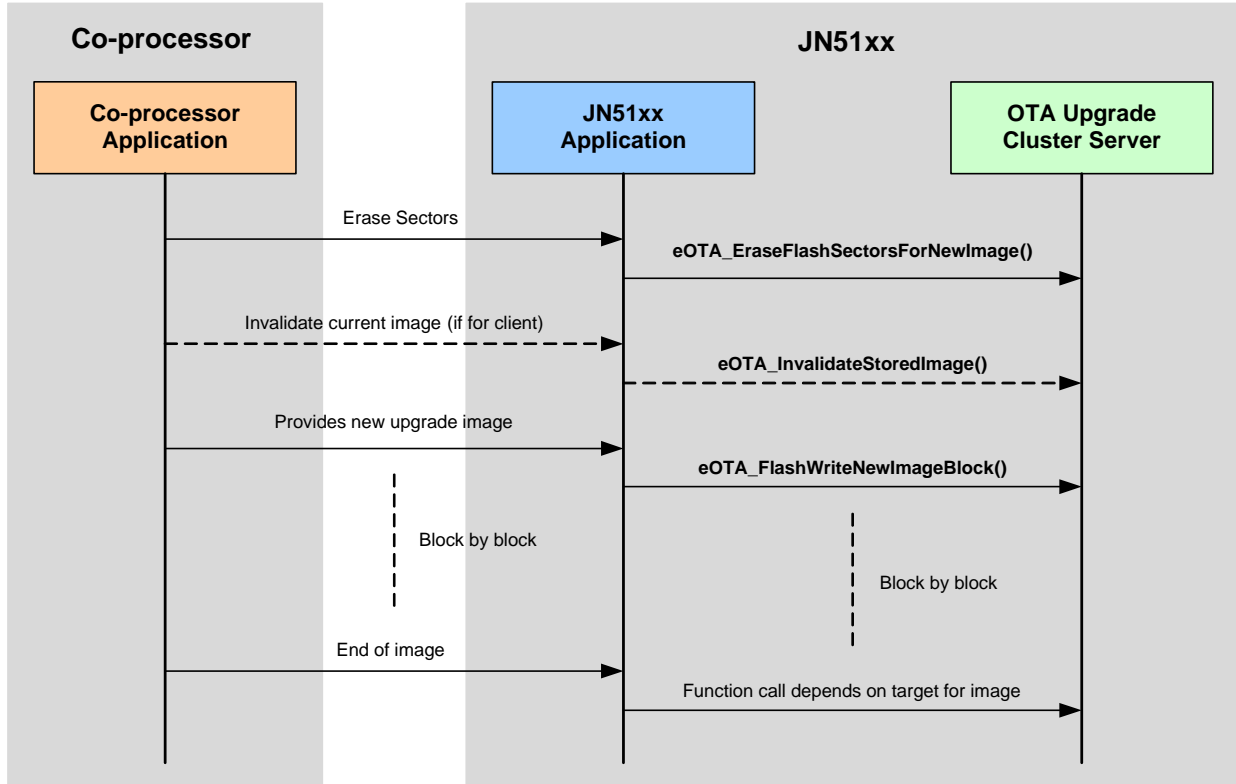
Co-processor

JN51xx

Co-processor Application

JN51xx Application

OTA Upgrade Cluster Server

Erase Sectors

eOTA_EraseFlashSectorsForNewImage()

Invalidate current image (if for client)

eOTA_InvalidateStoredImage()

Provides new upgrade image

eOTA_FlashWriteNewImageBlock()

Block by block

Block by block

End of image

Function call depends on target for image